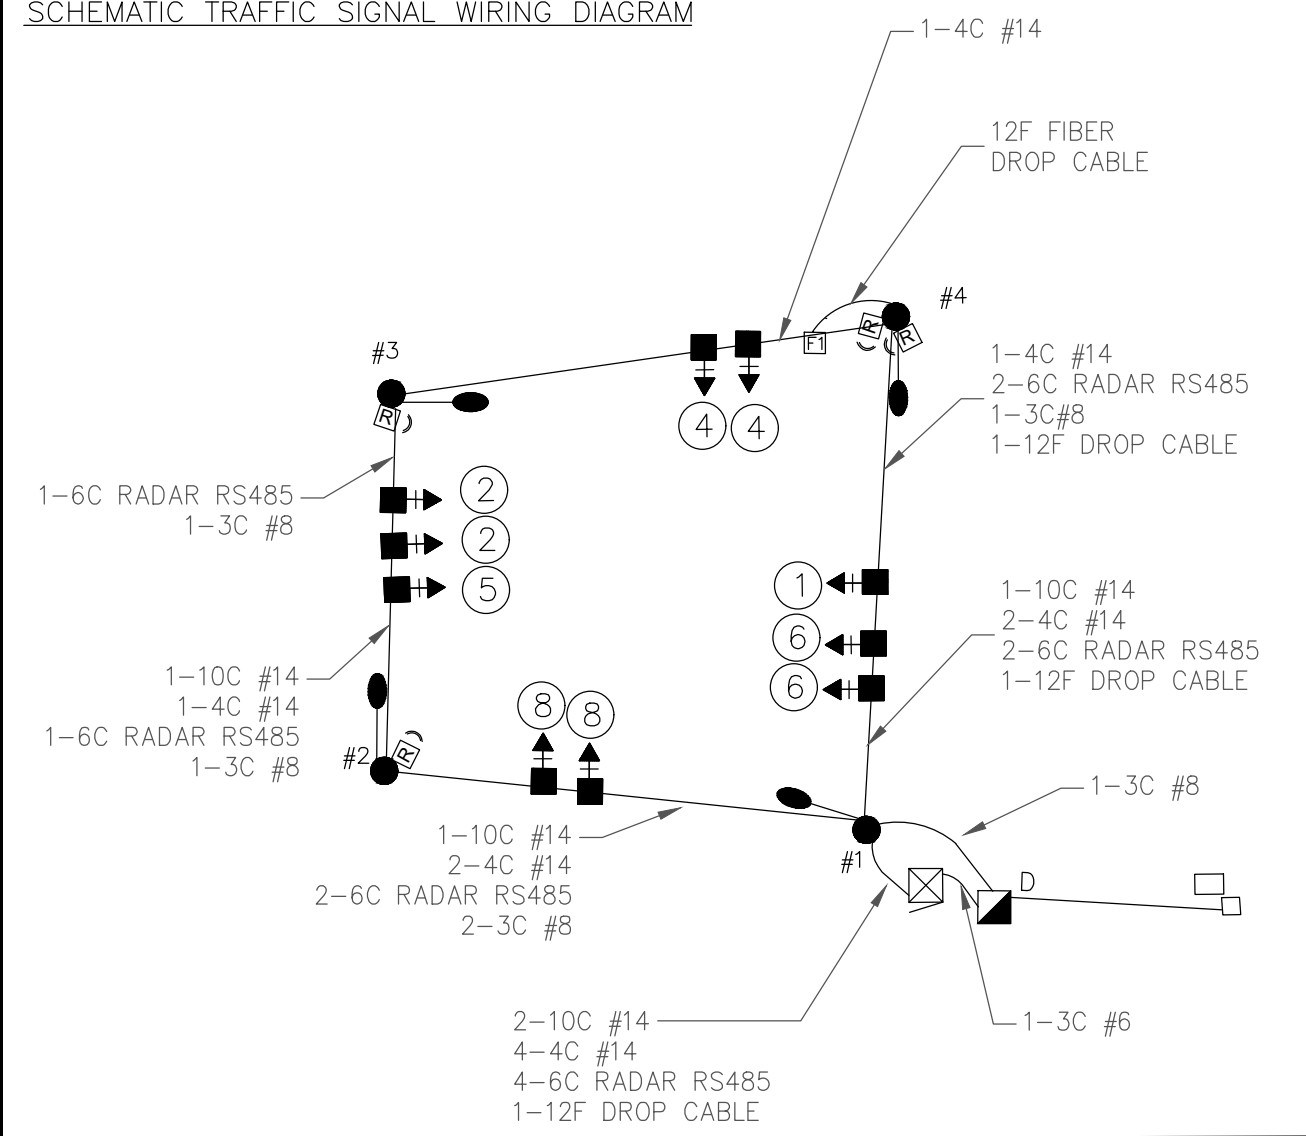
SCHEMATIC TRAFFIC SIGNAL WIRING DIAGRAM

1–4C #14

12F FIBER
DROP CABLE

#4

F1

R

R

#3

R

4

4

1–4C #14
2–6C RADAR RS485
1–3C#8
1–12F DROP CABLE

1–6C RADAR RS485
1–3C #8

2

2

5

1

1–10C #14
2–4C #14
2–6C RADAR RS485
1–12F DROP CABLE

6

6

1–10C #14
1–4C #14
1–6C RADAR RS485
1–3C #8

8

8

R

#2

1–3C #8

1–10C #14
2–4C #14
2–6C RADAR RS485
2–3C #8

#1

D

2–10C #14
4–4C #14
4–6C RADAR RS485
1–12F DROP CABLE

1–3C #6